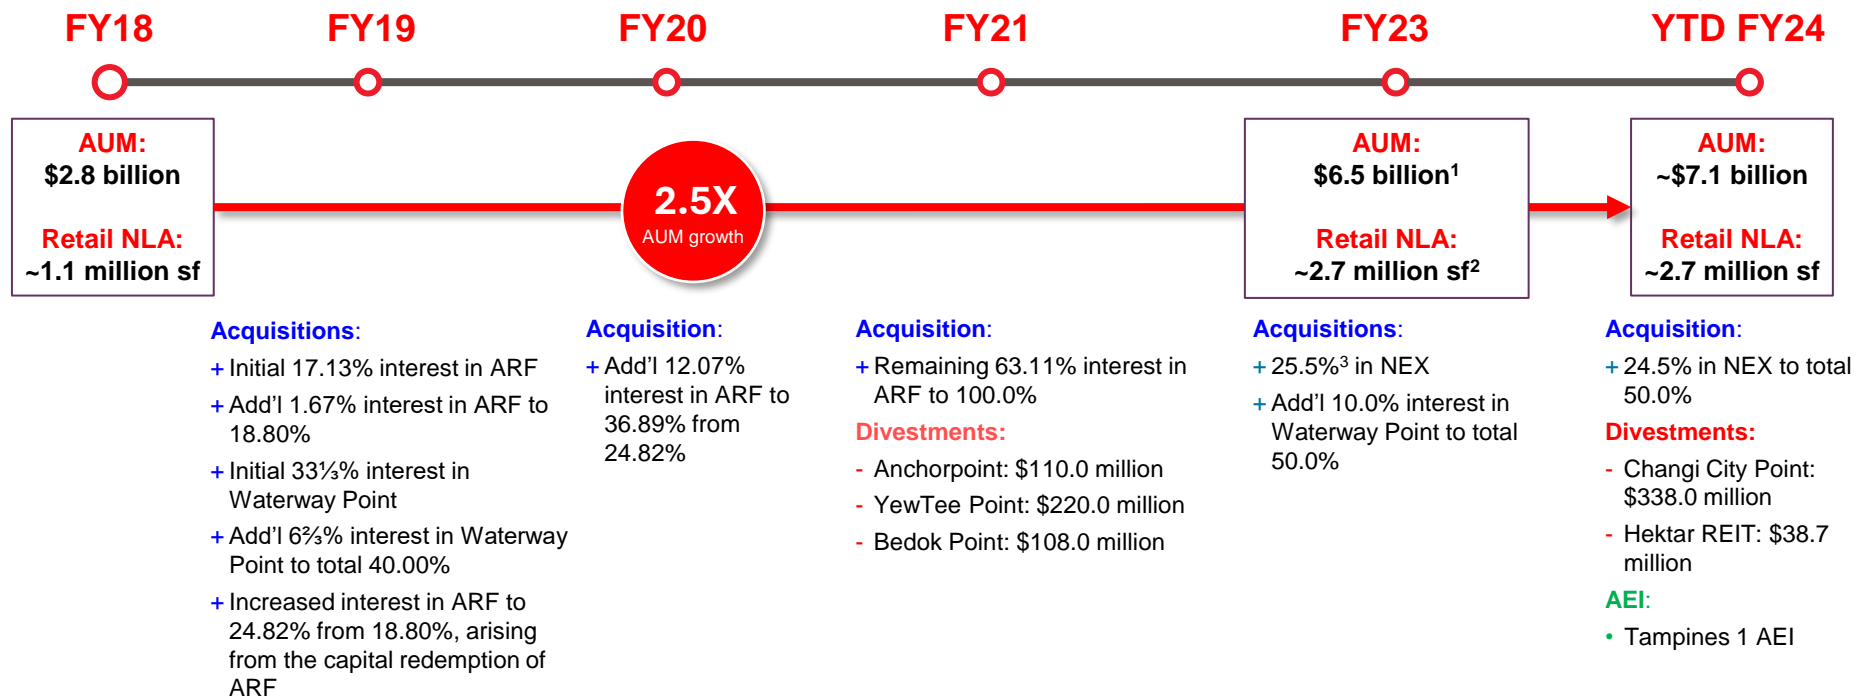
FY18 FY19 FY20 FY21 FY23 YTD FY24

AUM:
$2.8 billion

Retail NLA:
~1.1 million sf

2.5X
AUM growth

AUM:
$6.5 billion$^1$

Retail NLA:
~2.7 million sf$^2$

AUM:
~$7.1 billion

Retail NLA:
~2.7 million sf

Acquisitions:
+ Initial 17.13% interest in ARF
+ Add'l 1.67% interest in ARF to 18.80%
+ Initial 33⅓% interest in Waterway Point
+ Add'l 6⅔% interest in Waterway Point to total 40.00%
+ Increased interest in ARF to 24.82% from 18.80%, arising from the capital redemption of ARF

Acquisition:
+ Add'l 12.07% interest in ARF to 36.89% from 24.82%

Acquisition:
+ Remaining 63.11% interest in ARF to 100.0%
Divestments:
- Anchorpoint: $110.0 million
- YewTee Point: $220.0 million
- Bedok Point: $108.0 million

Acquisitions:
+ 25.5%$^3$ in NEX
+ Add'l 10.0% interest in Waterway Point to total 50.0%

Acquisition:
+ 24.5% in NEX to total 50.0%
Divestments:
- Changi City Point: $338.0 million
- Hektar REIT: $38.7 million
AEI:
• Tampines 1 AEI